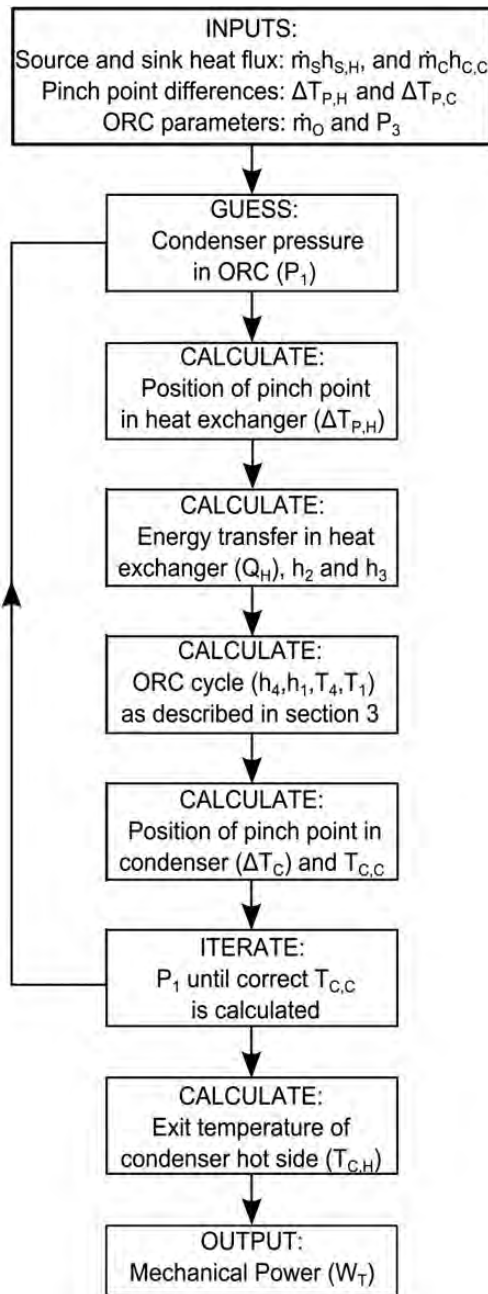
INPUTS:
Source and sink heat flux: $\dot{m}_S h_{S,H}$, and $\dot{m}_C h_{C,C}$
Pinch point differences: $\Delta T_{P,H}$ and $\Delta T_{P,C}$
ORC parameters: $\dot{m}_O$ and $P_3$

GUESS:
Condenser pressure in ORC ($P_1$)

CALCULATE:
Position of pinch point in heat exchanger ($\Delta T_{P,H}$)

CALCULATE:
Energy transfer in heat exchanger ($Q_H$), $h_2$ and $h_3$

CALCULATE:
ORC cycle ($h_4$,$h_1$,$T_4$,$T_1$) as described in section 3

CALCULATE:
Position of pinch point in condenser ($\Delta T_C$) and $T_{C,C}$

ITERATE:
$P_1$ until correct $T_{C,C}$ is calculated

CALCULATE:
Exit temperature of condenser hot side ($T_{C,H}$)

OUTPUT:
Mechanical Power ($W_T$)